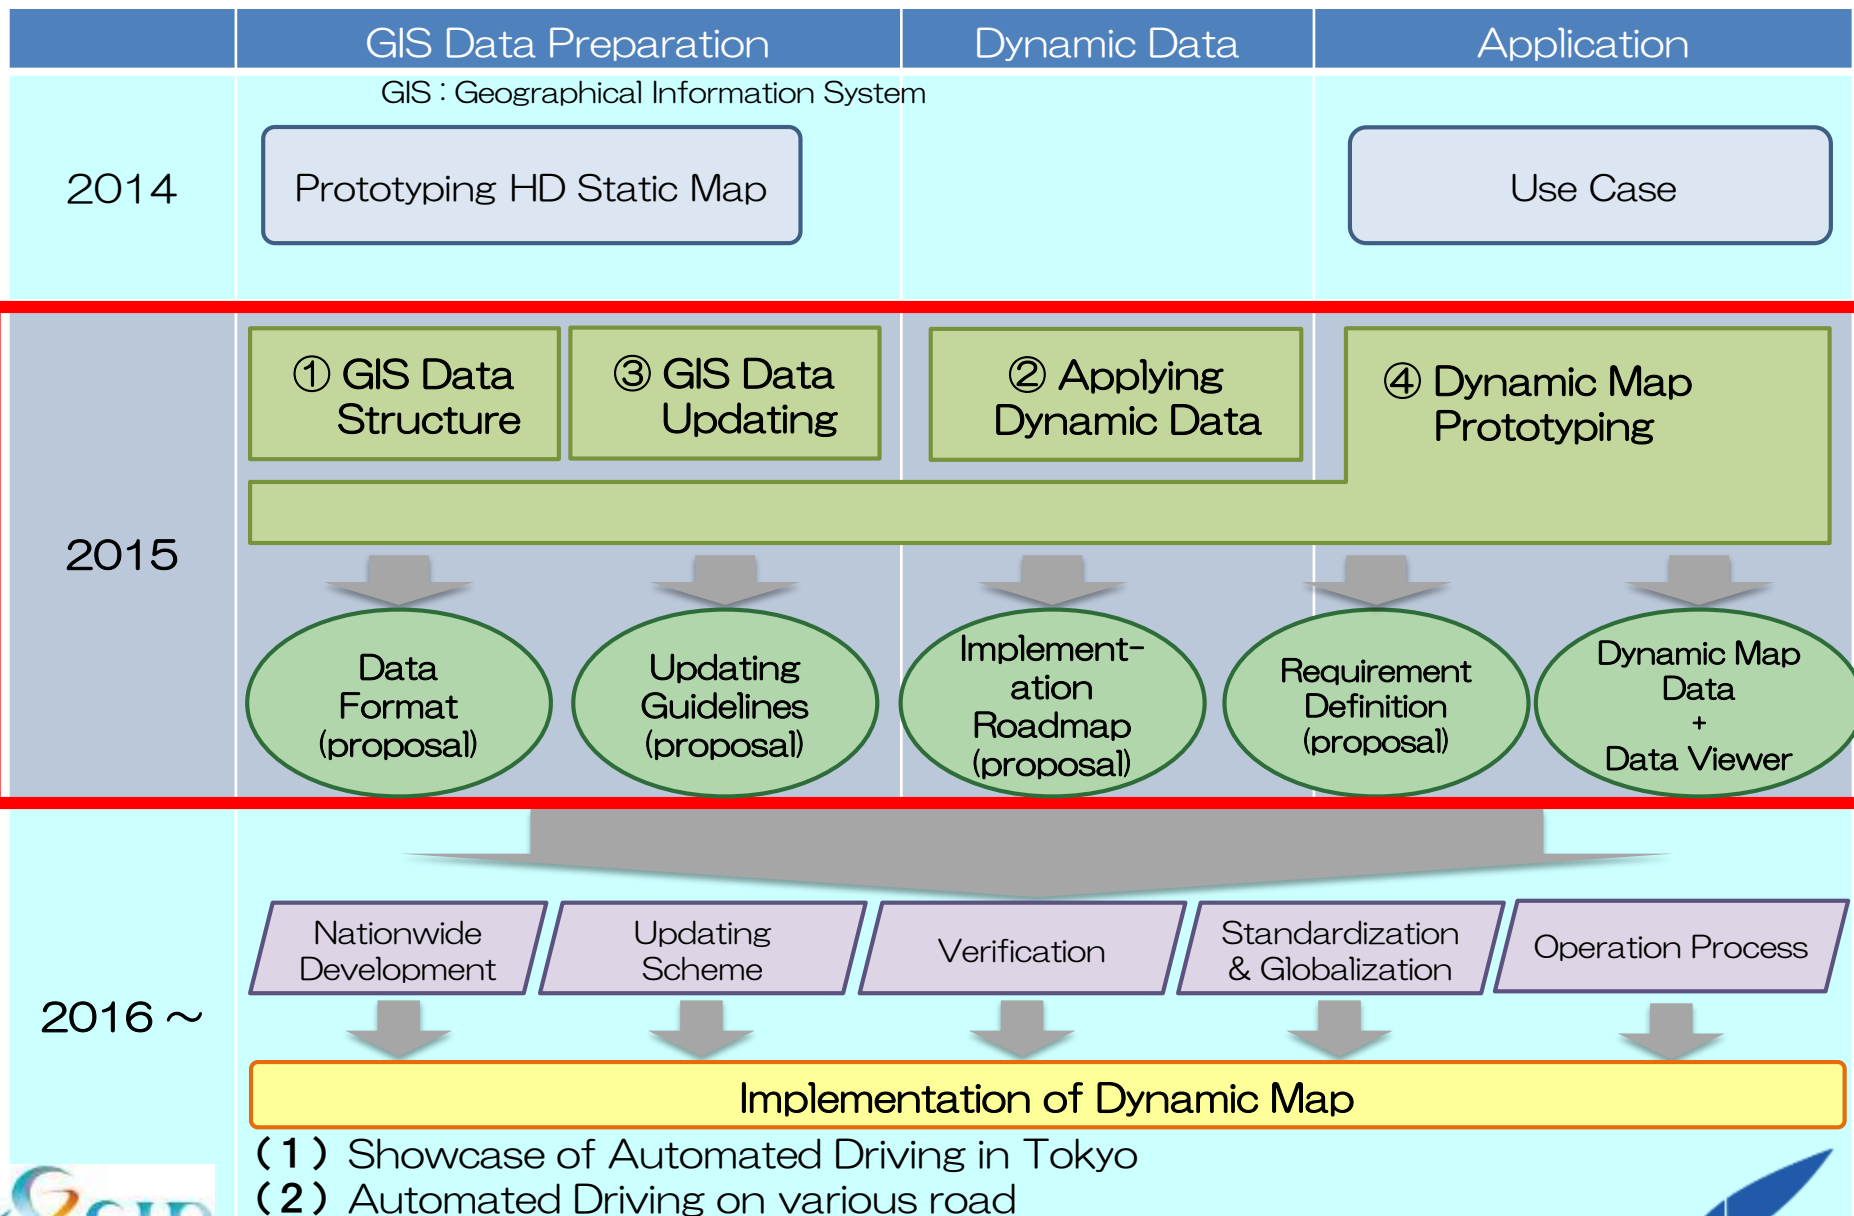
GIS Data Preparation | Dynamic Data | Application

GIS : Geographical Information System

2014

Prototyping HD Static Map

Use Case

2015

① GIS Data Structure

③ GIS Data Updating

② Applying Dynamic Data

④ Dynamic Map Prototyping

Data Format (proposal)

Updating Guidelines (proposal)

Implement-ation Roadmap (proposal)

Requirement Definition (proposal)

Dynamic Map Data + Data Viewer

2016～

Nationwide Development

Updating Scheme

Verification

Standardization & Globalization

Operation Process

Implementation of Dynamic Map

（1） Showcase of Automated Driving in Tokyo
（2） Automated Driving on various road